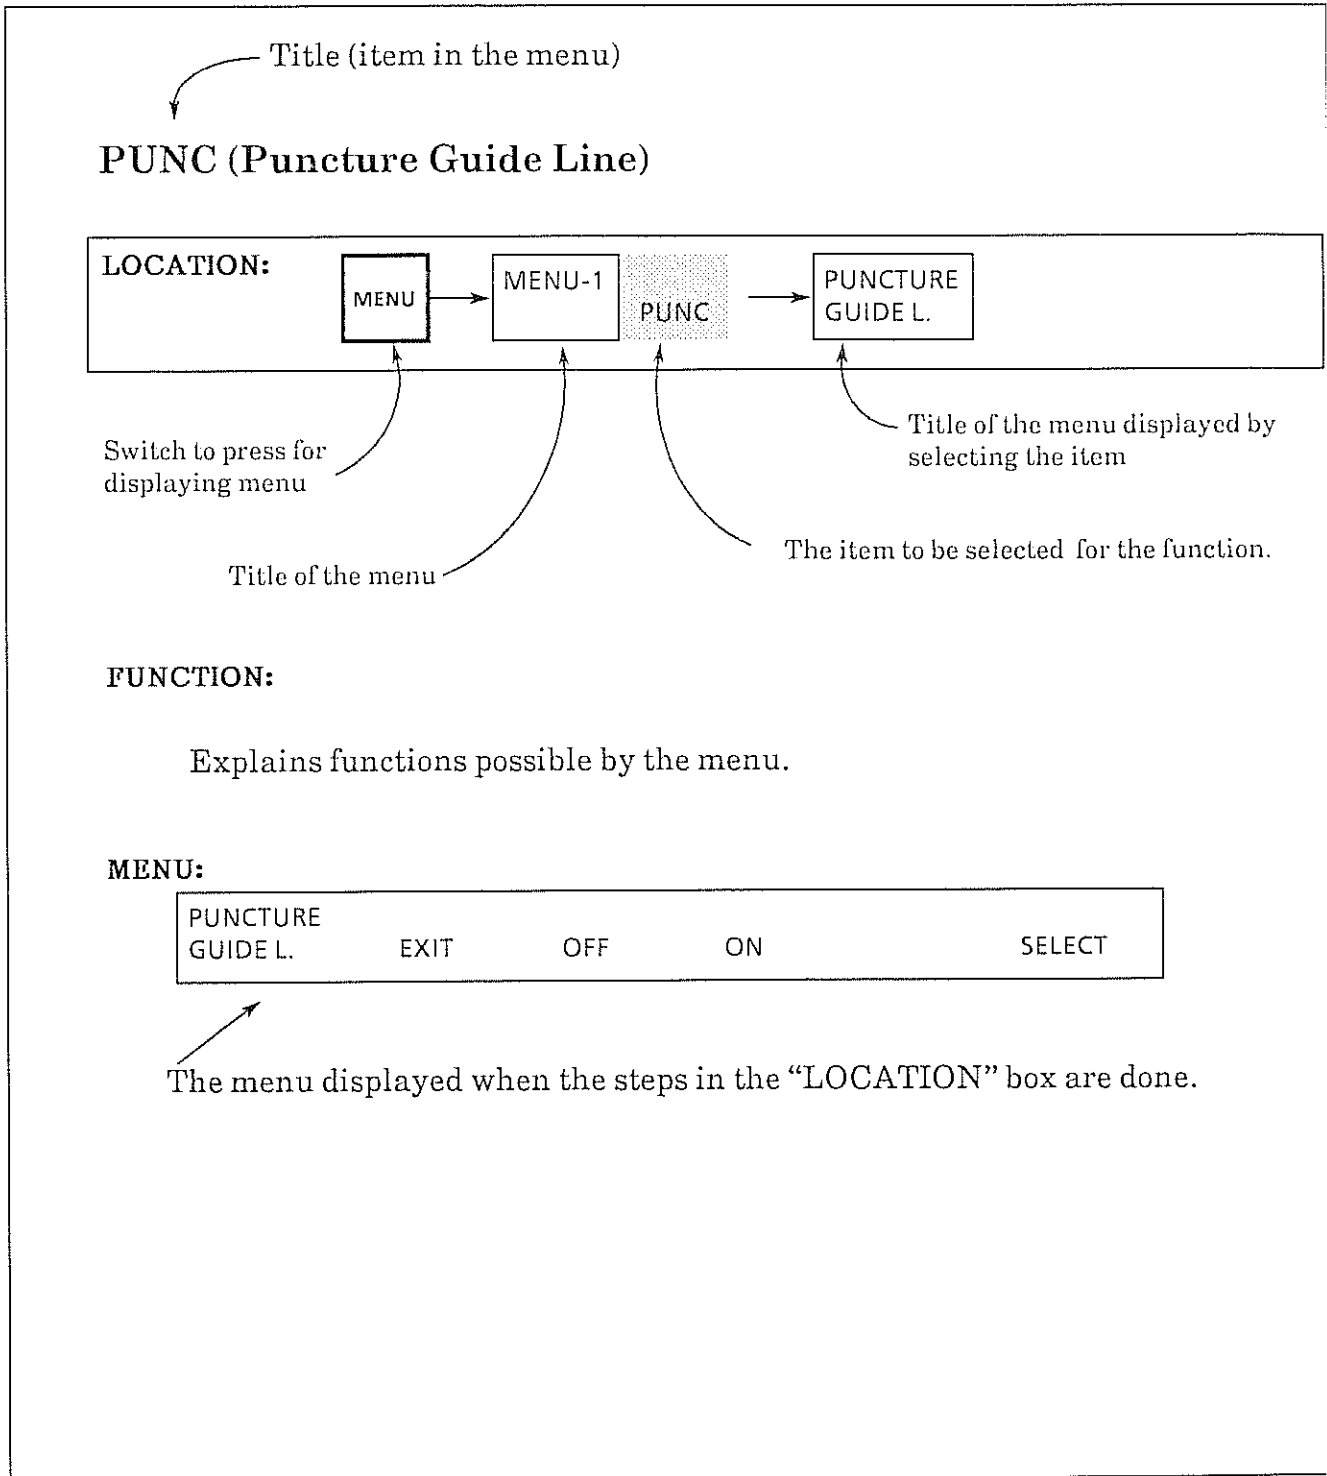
Title (item in the menu)

PUNC (Puncture Guide Line)

LOCATION: MENU MENU-1 PUNC PUNCTURE GUIDE L.

Switch to press for displaying menu

Title of the menu

The item to be selected for the function.

Title of the menu displayed by selecting the item

FUNCTION:

Explains functions possible by the menu.

MENU:

| PUNCTURE GUIDE L. | EXIT | OFF | ON | SELECT |
|---|---|---|---|---|

The menu displayed when the steps in the "LOCATION" box are done.